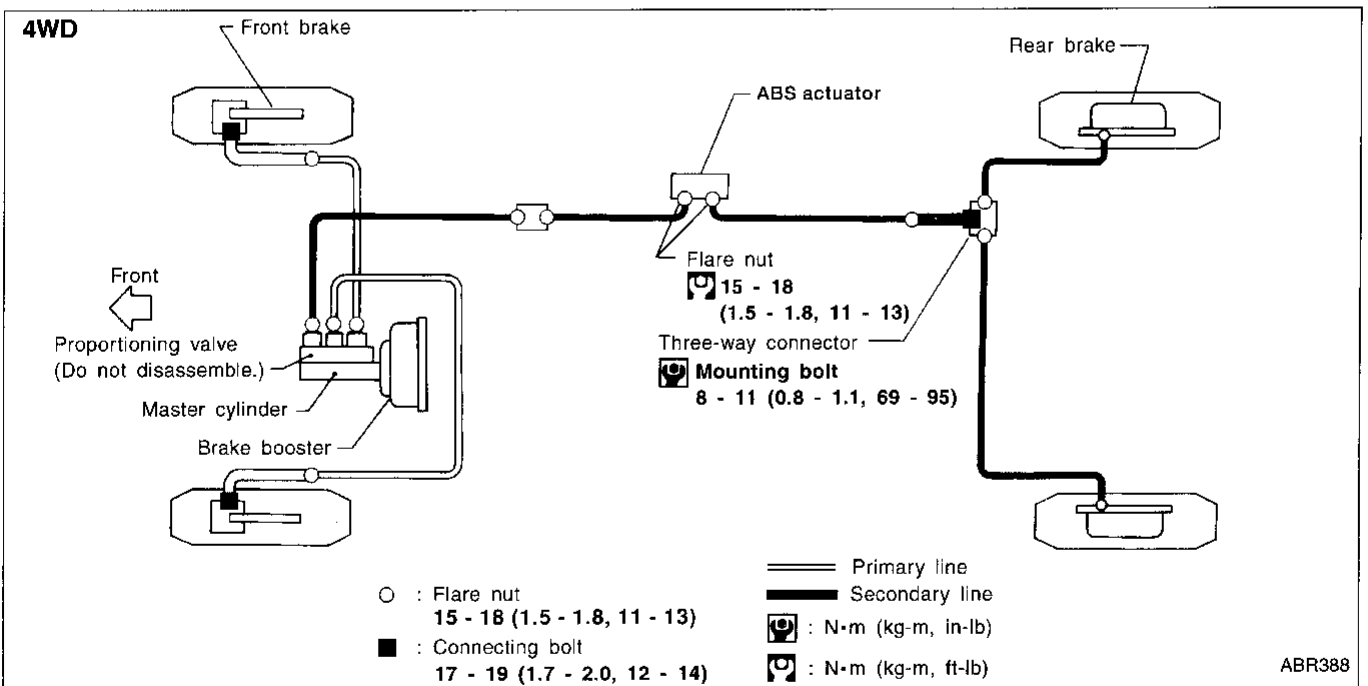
4WD

Front brake

ABS actuator

Rear brake

Front

Flare nut
15 - 18
(1.5 - 1.8, 11 - 13)

Proportioning valve
(Do not disassemble.)

Three-way connector

Mounting bolt
8 - 11 (0.8 - 1.1, 69 - 95)

Master cylinder

Brake booster

○ : Flare nut
15 - 18 (1.5 - 1.8, 11 - 13)

■ : Connecting bolt
17 - 19 (1.7 - 2.0, 12 - 14)

Primary line

Secondary line

: N·m (kg-m, in-lb)

: N·m (kg-m, ft-lb)

ABR388